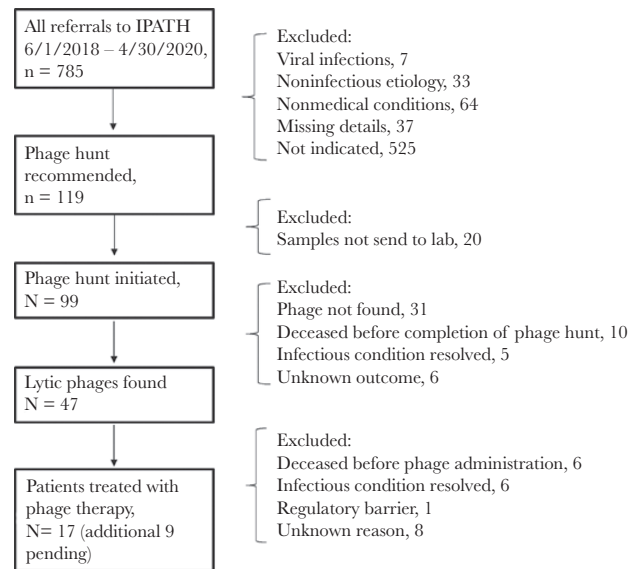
All referrals to IPATH 6/1/2018 – 4/30/2020, n = 785

Excluded:
Viral infections, 7
Noninfectious etiology, 33
Nonmedical conditions, 64
Missing details, 37
Not indicated, 525

Phage hunt recommended, n = 119

Excluded:
Samples not send to lab, 20

Phage hunt initiated, N = 99

Excluded:
Phage not found, 31
Deceased before completion of phage hunt, 10
Infectious condition resolved, 5
Unknown outcome, 6

Lytic phages found N = 47

Excluded:
Deceased before phage administration, 6
Infectious condition resolved, 6
Regulatory barrier, 1
Unknown reason, 8

Patients treated with phage therapy, N= 17 (additional 9 pending)